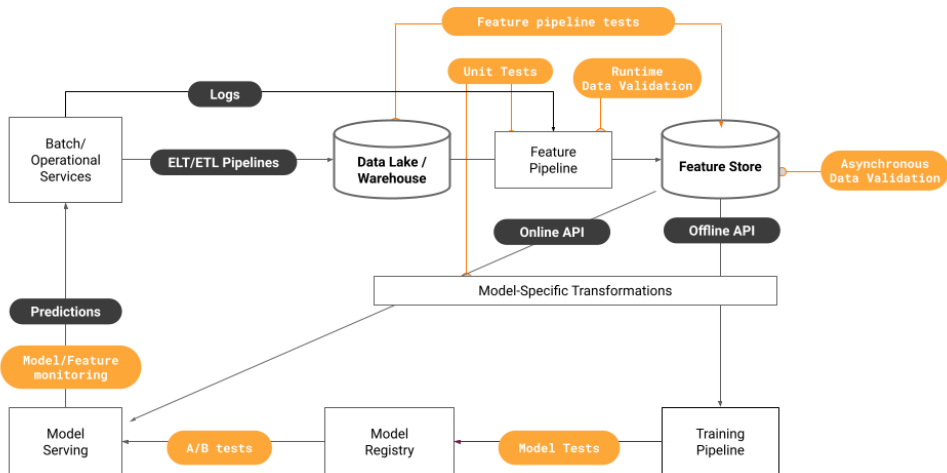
Feature pipeline tests

Unit Tests

Runtime Data Validation

Logs

Batch/ Operational Services

ELT/ETL Pipelines

Data Lake / Warehouse

Feature Pipeline

Feature Store

Asynchronous Data Validation

Online API

Offline API

Model-Specific Transformations

Predictions

Model/Feature monitoring

Model Serving

A/B tests

Model Registry

Model Tests

Training Pipeline